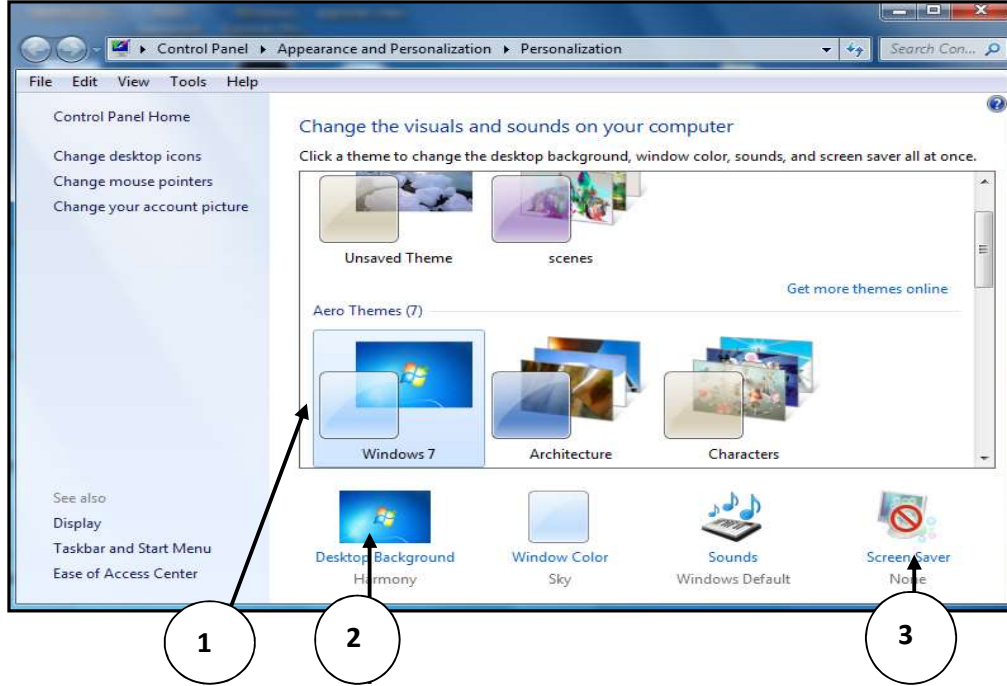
Control Panel ▸ Appearance and Personalization ▸ Personalization

Search Con...

File Edit View Tools Help

Control Panel Home

Change desktop icons

Change mouse pointers

Change your account picture

Change the visuals and sounds on your computer

Click a theme to change the desktop background, window color, sounds, and screen saver all at once.

Unsaved Theme

scenes

Get more themes online

Aero Themes (7)

Windows 7

Architecture

Characters

See also

Display

Taskbar and Start Menu

Ease of Access Center

Desktop Background
Harmony

Window Color
Sky

Sounds
Windows Default

Screen Saver
None

1

2

3